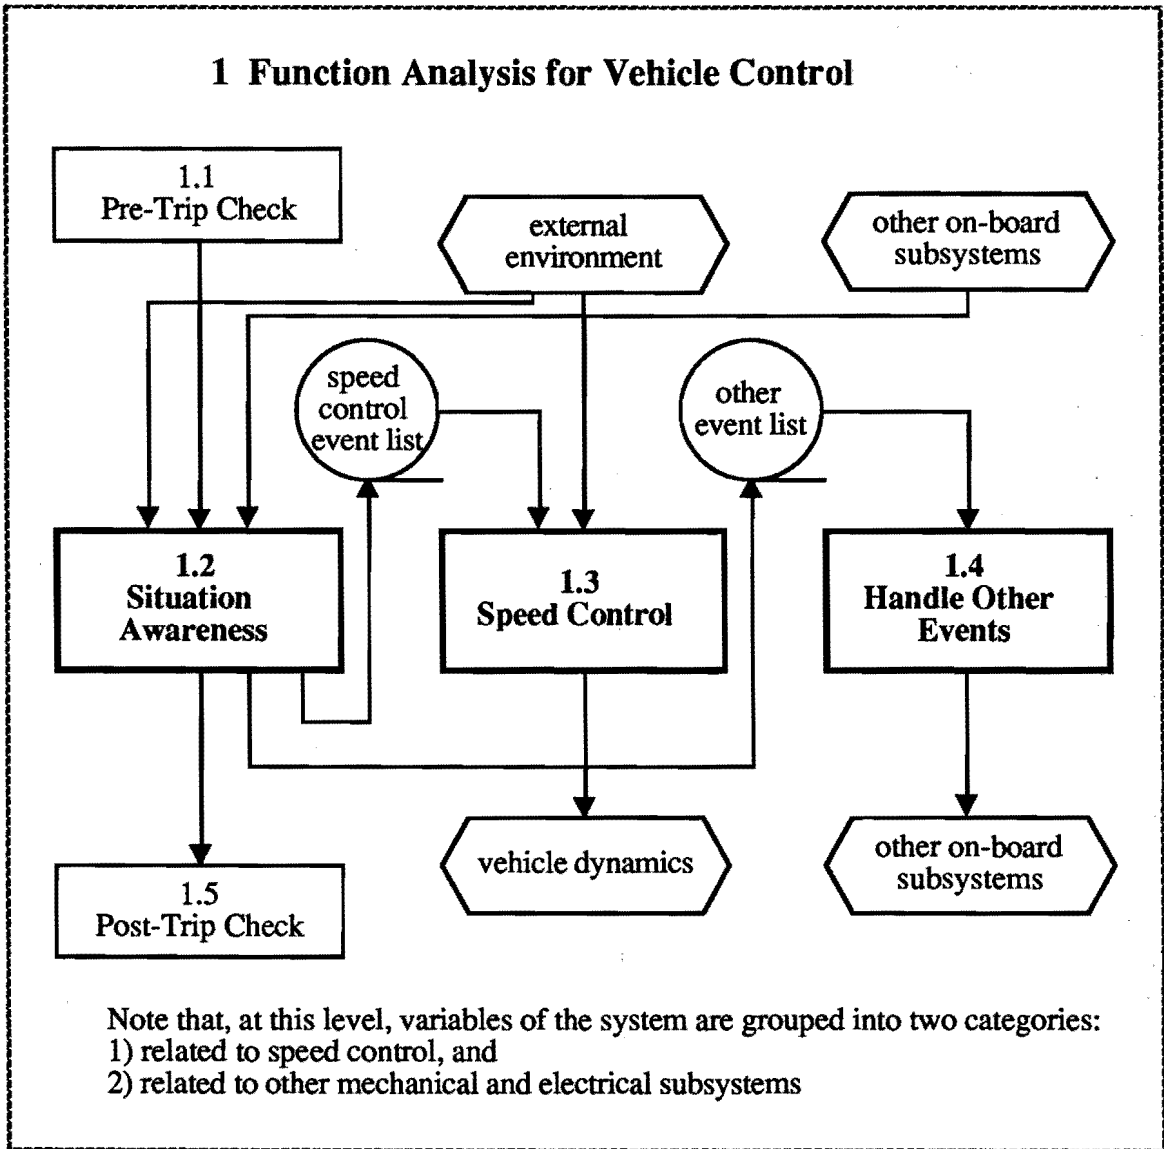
1 Function Analysis for Vehicle Control

1.1
Pre-Trip Check

external environment

other on-board subsystems

speed control event list

other event list

1.2
Situation Awareness

1.3
Speed Control

1.4
Handle Other Events

1.5
Post-Trip Check

vehicle dynamics

other on-board subsystems

Note that, at this level, variables of the system are grouped into two categories:
1) related to speed control, and
2) related to other mechanical and electrical subsystems